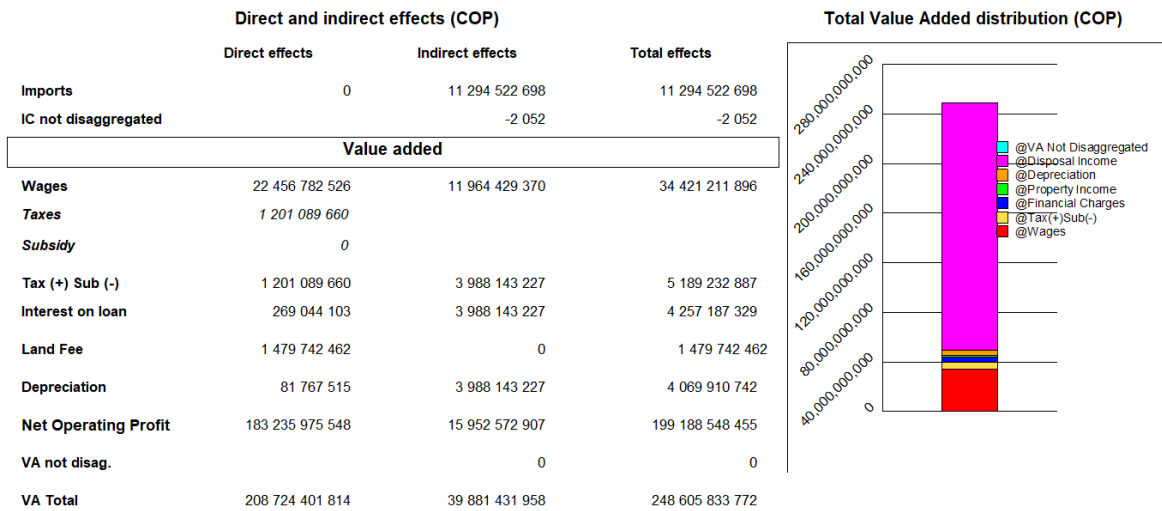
Direct and indirect effects (COP)

| | Direct effects | Indirect effects | Total effects |
|---|---|---|---|
| Imports | 0 | 11 294 522 698 | 11 294 522 698 |
| IC not disaggregated | | -2 052 | -2 052 |

Value added

| | | | |
|---|---|---|---|
| Wages | 22 456 782 526 | 11 964 429 370 | 34 421 211 896 |
| *Taxes* | *1 201 089 660* | | |
| *Subsidy* | *0* | | |
| Tax (+) Sub (-) | 1 201 089 660 | 3 988 143 227 | 5 189 232 887 |
| Interest on loan | 269 044 103 | 3 988 143 227 | 4 257 187 329 |
| Land Fee | 1 479 742 462 | 0 | 1 479 742 462 |
| Depreciation | 81 767 515 | 3 988 143 227 | 4 069 910 742 |
| Net Operating Profit | 183 235 975 548 | 15 952 572 907 | 199 188 548 455 |
| VA not disag. | | 0 | 0 |
| VA Total | 208 724 401 814 | 39 881 431 958 | 248 605 833 772 |

Total Value Added distribution (COP)

280,000,000,000
240,000,000,000
200,000,000,000
160,000,000,000
120,000,000,000
80,000,000,000
40,000,000,000
0

@VA Not Disaggregated
@Disposal Income
@Depreciation
@Property Income
@Financial Charges
@Tax(+)Sub(-)
@Wages